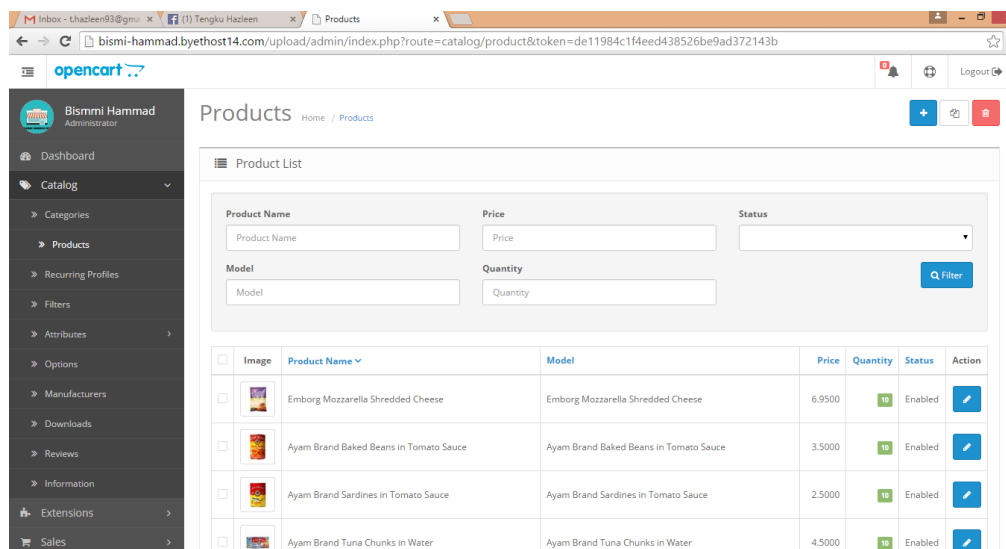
M Inbox - t.hazleen93@gma ×
(1) Tengku Hazleen ×
Products ×

bismi-hammad.byethost14.com/upload/admin/index.php?route=catalog/product&token=de11984c1f4eed438526be9ad372143b

opencart

0

Logout

Bismmi Hammad
Administrator

Dashboard
Catalog
Categories
Products
Recurring Profiles
Filters
Attributes
Options
Manufacturers
Downloads
Reviews
Information
Extensions
Sales

Products Home / Products

Product List

Product Name
Product Name
Price
Price
Status
Model
Model
Quantity
Quantity
Filter

| | Image | Product Name | Model | Price | Quantity | Status | Action |
|---|---|---|---|---|---|---|---|
| | | Emborg Mozzarella Shredded Cheese | Emborg Mozzarella Shredded Cheese | 6.9500 | 10 | Enabled | |
| | | Ayam Brand Baked Beans in Tomato Sauce | Ayam Brand Baked Beans in Tomato Sauce | 3.5000 | 10 | Enabled | |
| | | Ayam Brand Sardines in Tomato Sauce | Ayam Brand Sardines in Tomato Sauce | 2.5000 | 10 | Enabled | |
| | | Ayam Brand Tuna Chunks in Water | Ayam Brand Tuna Chunks in Water | 4.5000 | 10 | Enabled | |